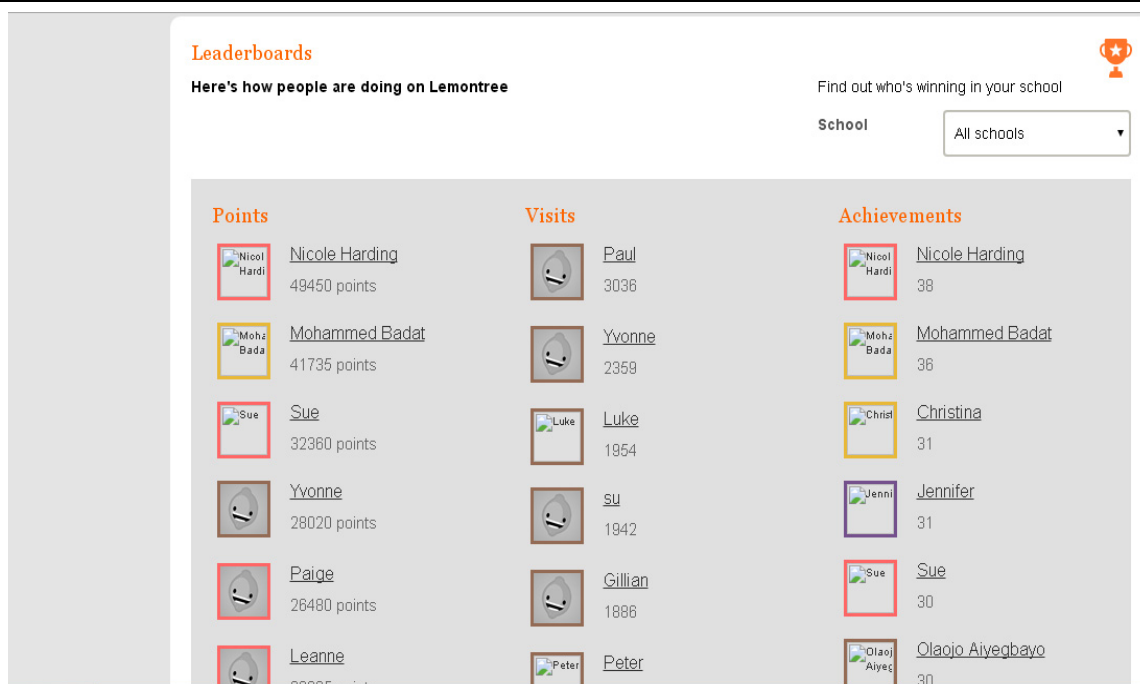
Leaderboards

Here's how people are doing on Lemontree

Find out who's winning in your school

School
All schools

Points

Nicol Hardi
Nicole Harding
49450 points

Moha Bada
Mohammed Badat
41735 points

Sue
Sue
32360 points

Yvonne
28020 points

Paige
26480 points

Leanne
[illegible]

Visits

Paul
3036

Yvonne
2359

Luke
Luke
1954

su
1942

Gillian
1886

Peter
Peter

Achievements

Nicol Hardi
Nicole Harding
38

Moha Bada
Mohammed Badat
36

Christ
Christina
31

Jenni
Jennifer
31

Sue
Sue
30

Olaoj Aiyeg
Olaojo Aiyegbayo
30